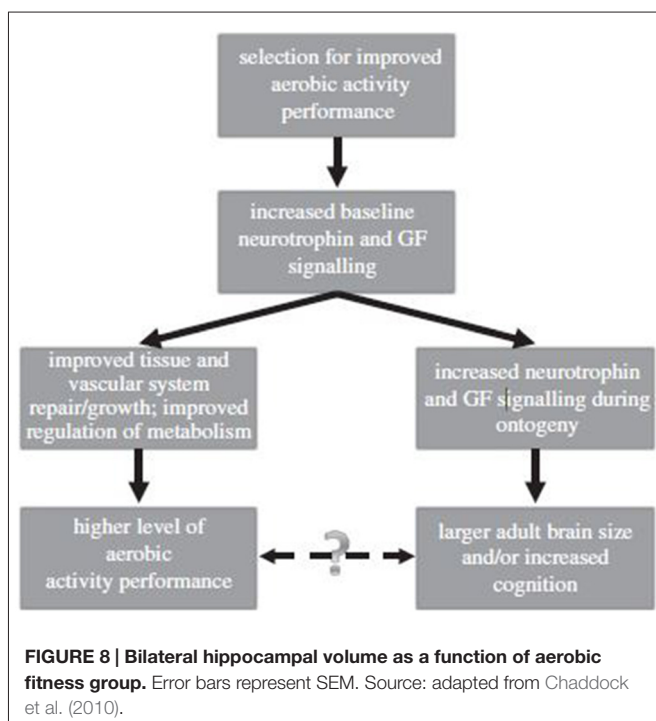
selection for improved aerobic activity performance

increased baseline neurotrophin and GF signalling

improved tissue and vascular system repair/growth; improved regulation of metabolism

increased neurotrophin and GF signalling during ontogeny

higher level of aerobic activity performance

?

larger adult brain size and/or increased cognition

**FIGURE 8 | Bilateral hippocampal volume as a function of aerobic fitness group.** Error bars represent SEM. Source: adapted from Chaddock et al. (2010).